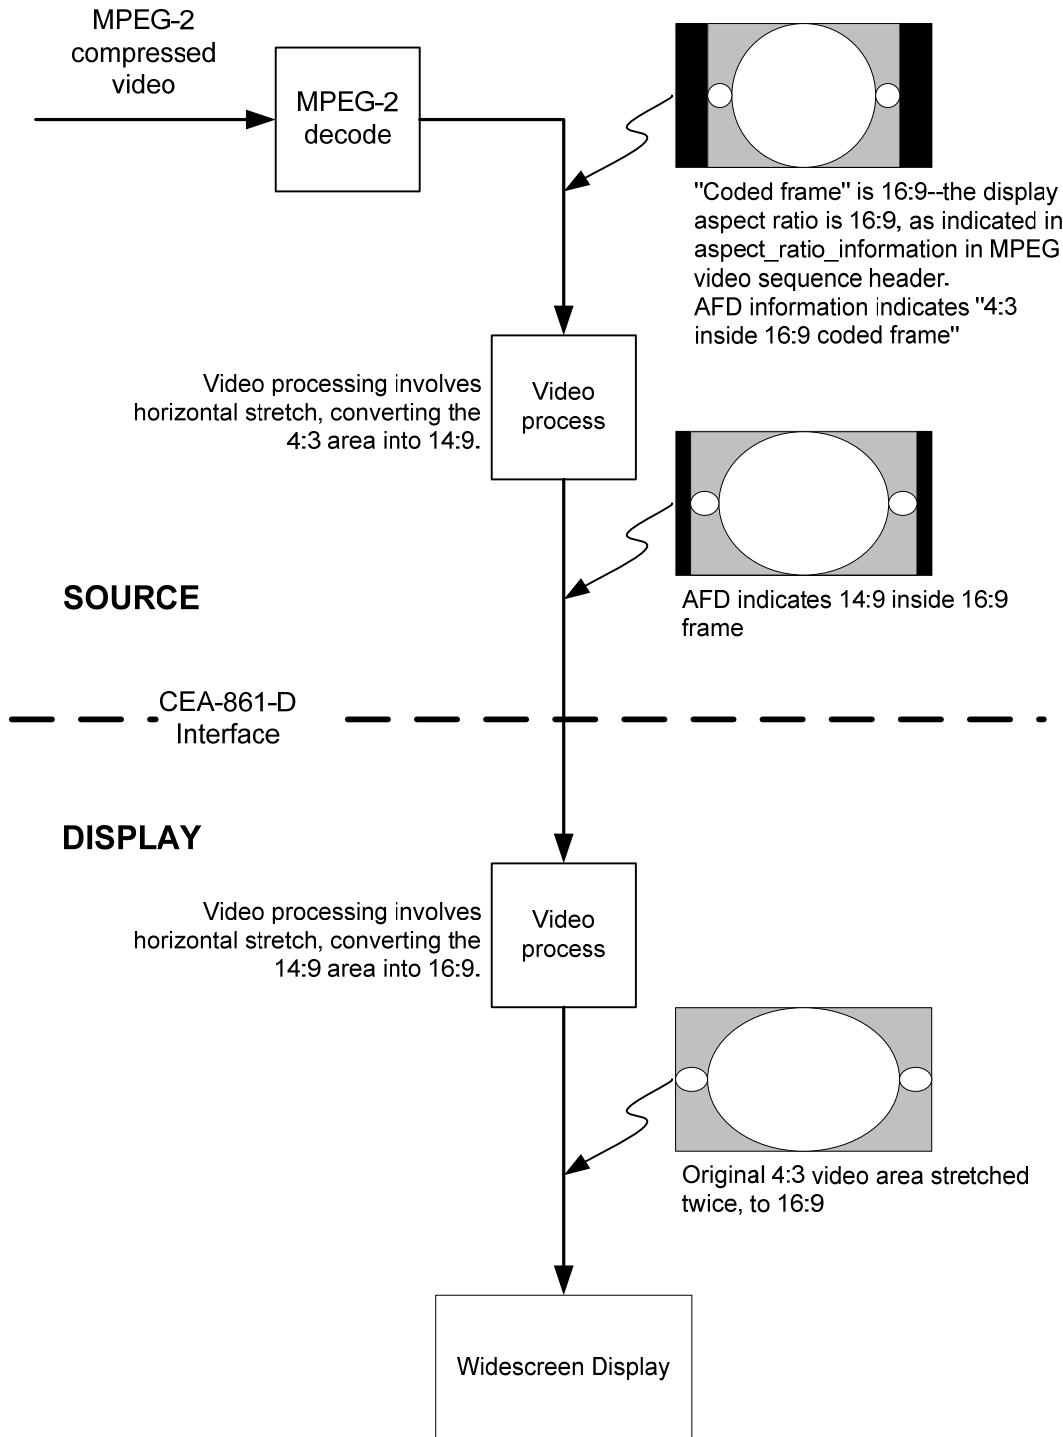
MPEG-2 compressed video

MPEG-2 decode

"Coded frame" is 16:9--the display aspect ratio is 16:9, as indicated in aspect_ratio_information in MPEG video sequence header.
AFD information indicates "4:3 inside 16:9 coded frame"

Video processing involves horizontal stretch, converting the 4:3 area into 14:9.

Video process

SOURCE

AFD indicates 14:9 inside 16:9 frame

CEA-861-D Interface

DISPLAY

Video processing involves horizontal stretch, converting the 14:9 area into 16:9.

Video process

Original 4:3 video area stretched twice, to 16:9

Widescreen Display